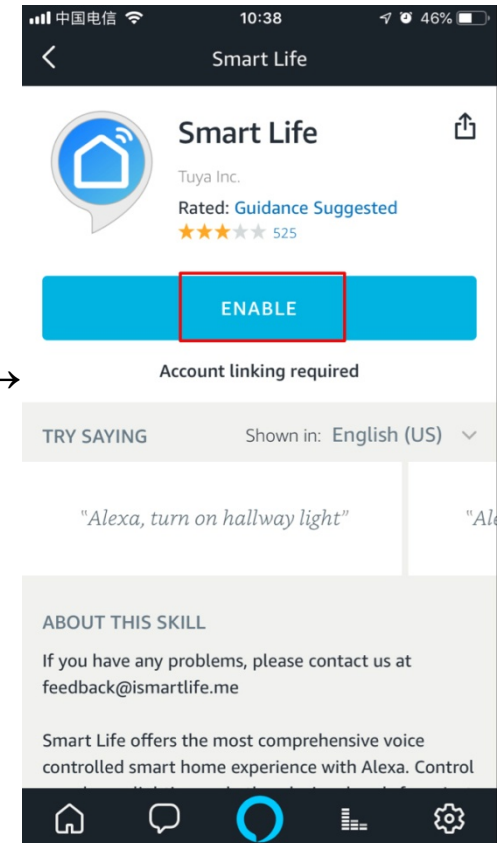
中国电信 10:38 46%

Smart Life

Smart Life

Tuya Inc.

Rated: Guidance Suggested

525

ENABLE

Account linking required

TRY SAYING Shown in: English (US)

"Alexa, turn on hallway light"

"Ale

ABOUT THIS SKILL

If you have any problems, please contact us at feedback@ismartlife.me

Smart Life offers the most comprehensive voice controlled smart home experience with Alexa. Control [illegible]